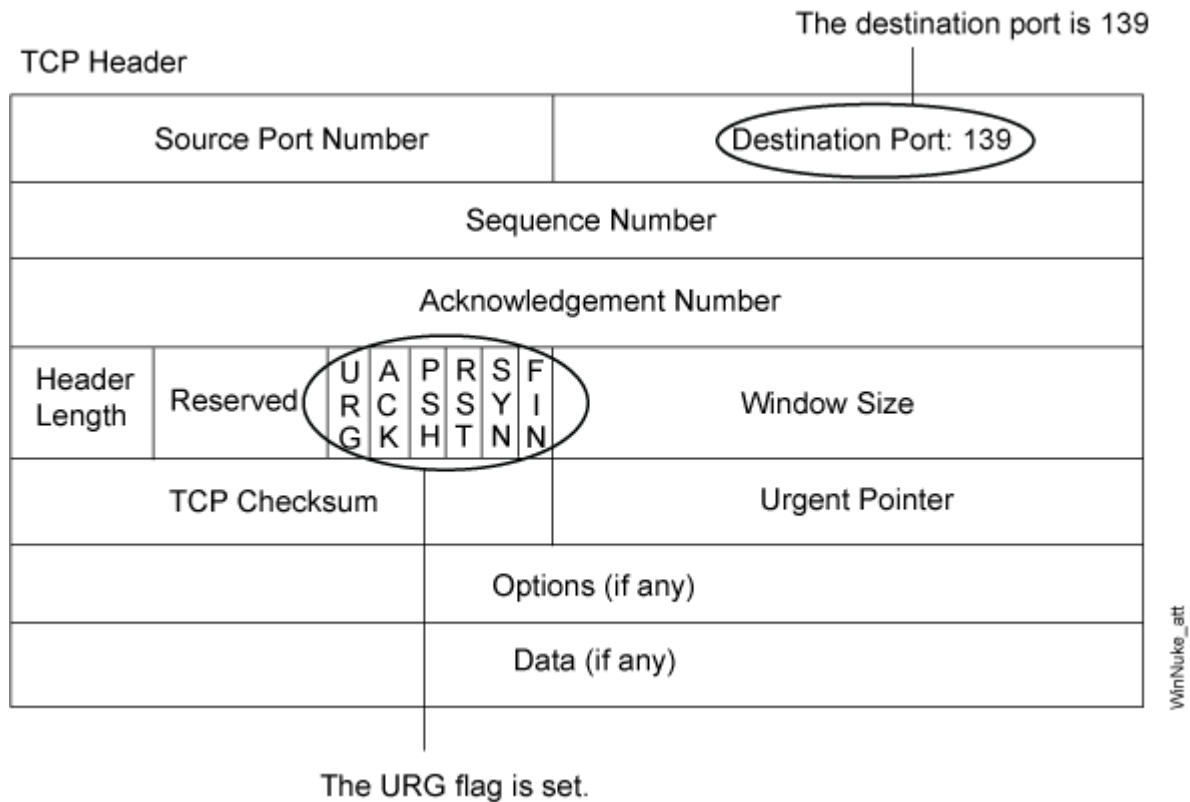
The destination port is 139

TCP Header

| Source Port Number | | | | | | | | Destination Port: 139 |
|---|---|---|---|---|---|---|---|---|
| Sequence Number | | | | | | | | |
| Acknowledgement Number | | | | | | | | |
| Header Length | Reserved | URG | ACK | PSH | RST | SYN | FIN | Window Size |
| TCP Checksum | | | | | | | | Urgent Pointer |
| Options (if any) | | | | | | | | |
| Data (if any) | | | | | | | | |

WinNuke_att

The URG flag is set.